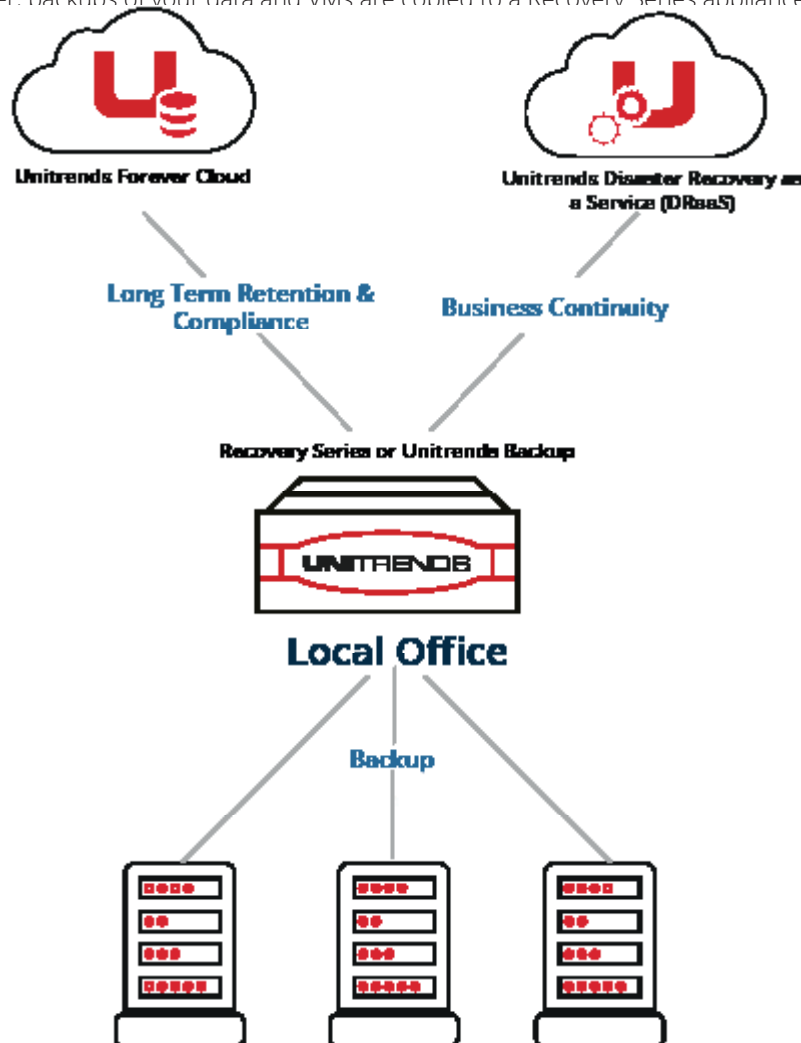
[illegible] backups of your data and VMs are copied to a Recovery Series applianc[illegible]

Unitrends Forever Cloud

Unitrends Disaster Recovery as a Service (DRaaS)

Long Term Retention & Compliance

Business Continuity

Recovery Series or Unitrends Backup

UNITRENDS

Local Office

Backup